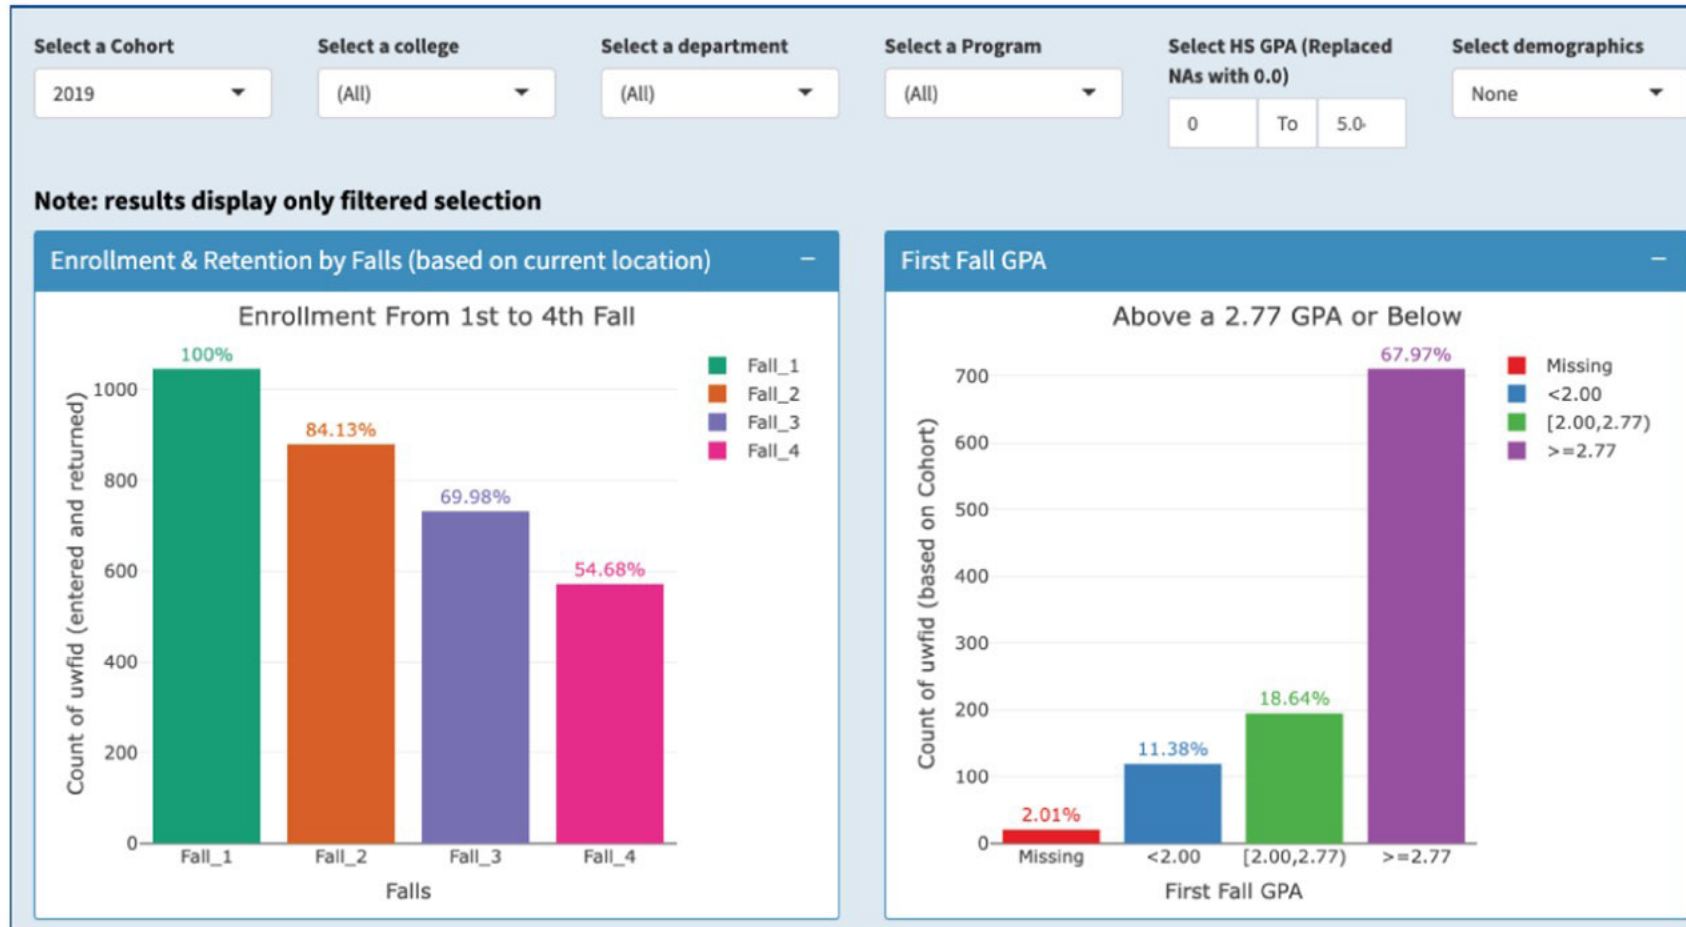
Select a Cohort
2019

Select a college
(All)

Select a department
(All)

Select a Program
(All)

Select HS GPA (Replaced NAs with 0.0)
0 To 5.0

Select demographics
None

Note: results display only filtered selection

Enrollment & Retention by Falls (based on current location) −

Enrollment From 1st to 4th Fall

Count of uwfid (entered and returned)

1000
800
600
400
200
0

100%
84.13%
69.98%
54.68%

Fall_1 Fall_2 Fall_3 Fall_4

Falls

Fall_1
Fall_2
Fall_3
Fall_4

First Fall GPA −

Above a 2.77 GPA or Below

Count of uwfid (based on Cohort)

700
600
500
400
300
200
100
0

2.01%
11.38%
18.64%
67.97%

Missing <2.00 [2.00,2.77) >=2.77

First Fall GPA

Missing
<2.00
[2.00,2.77)
>=2.77